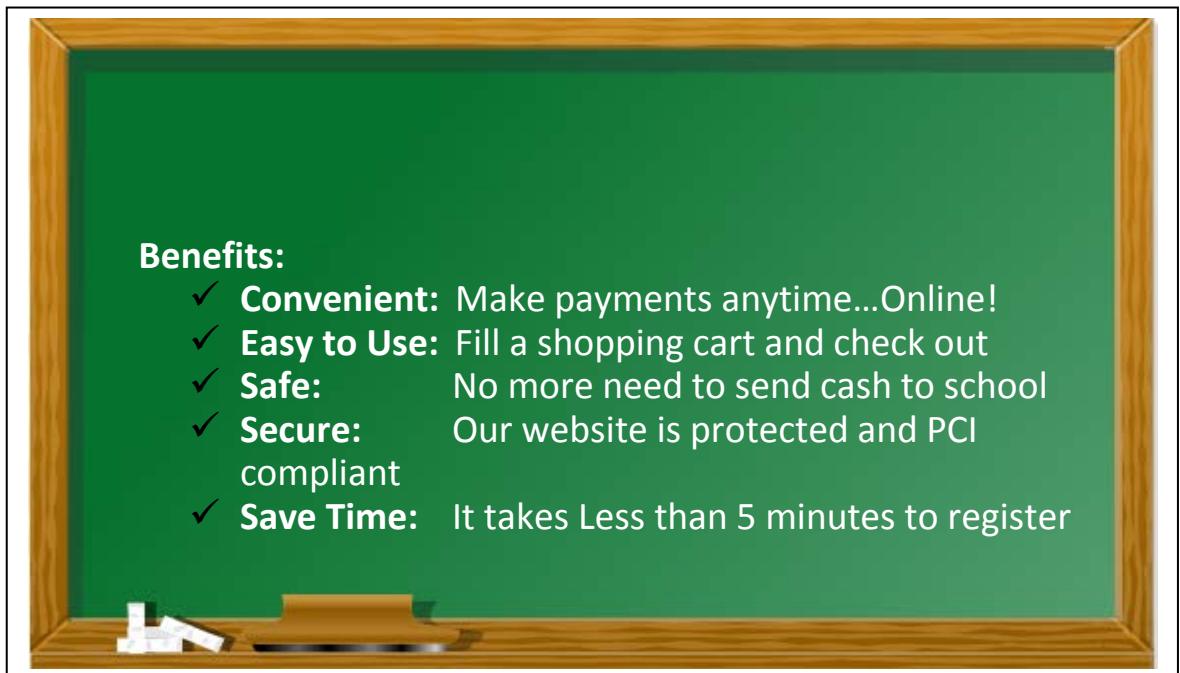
Benefits:

✓ **Convenient:** Make payments anytime…Online!
✓ **Easy to Use:** Fill a shopping cart and check out
✓ **Safe:** No more need to send cash to school
✓ **Secure:** Our website is protected and PCI compliant
✓ **Save Time:** It takes Less than 5 minutes to register